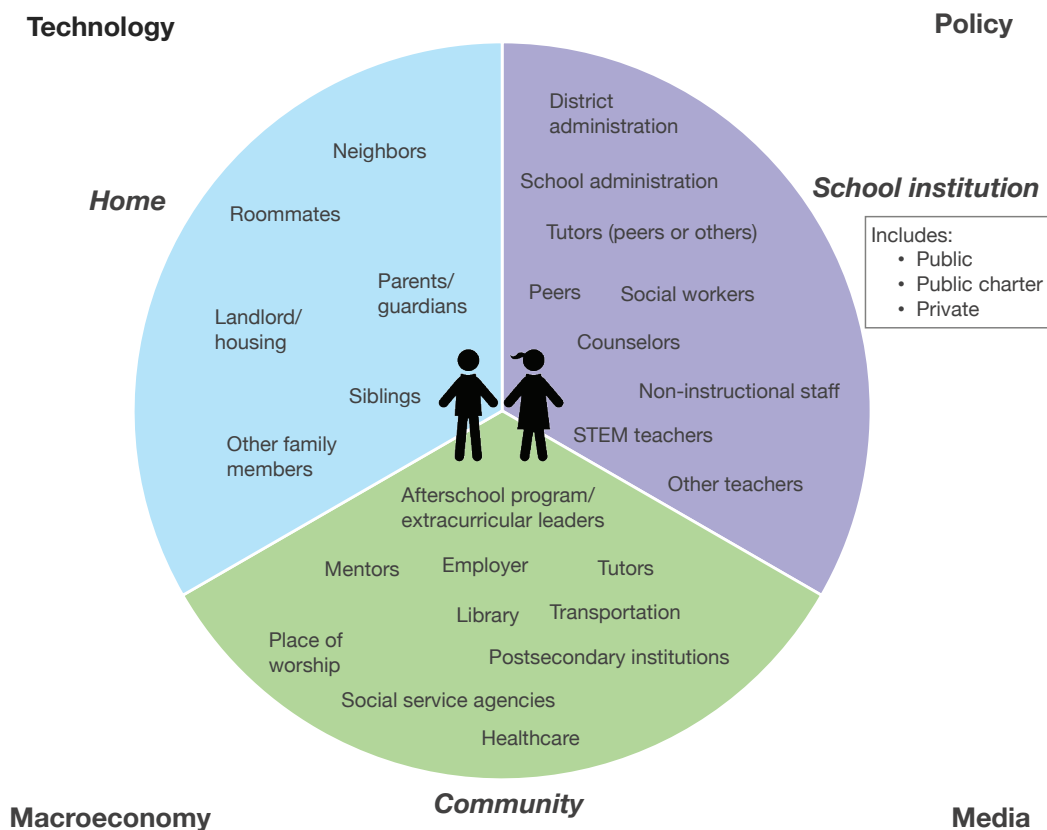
Technology

Policy

Home

Neighbors

Roommates

Parents/ guardians

Landlord/ housing

Siblings

Other family members

District administration

School administration

Tutors (peers or others)

Peers

Social workers

Counselors

Non-instructional staff

STEM teachers

Other teachers

School institution

Includes:
• Public
• Public charter
• Private

Afterschool program/ extracurricular leaders

Mentors

Employer

Tutors

Library

Transportation

Place of worship

Postsecondary institutions

Social service agencies

Healthcare

Macroeconomy

Community

Media